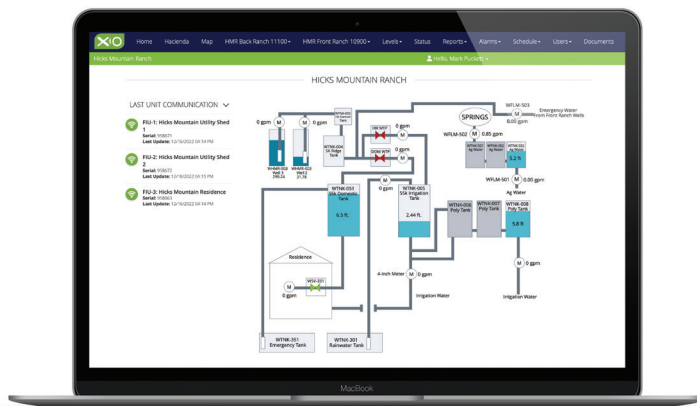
XIO Home Hacienda Map HMR Back Ranch 11100 HMR Front Ranch 10900 Levels Status Reports Alarms Schedule Users Documents

Hicks Mountain Ranch

Hello, Mark Puckett

HICKS MOUNTAIN RANCH

LAST UNIT COMMUNICATION

FIU-1: Hicks Mountain Utility Shed 1
Serial: 958671
Last Update: 12/16/2022 04:14 PM

FIU-2: Hicks Mountain Utility Shed 2
Serial: 958672
Last Update: 12/16/2022 04:15 PM

FIU-3: Hicks Mountain Residence
Serial: 958663
Last Update: 12/16/2022 04:14 PM

0 gpm

M

Well 3

Well 2

WTNK-004 5K Ridge Tank

0 gpm

0 gpm

SPRINGS

WFLM-503

Emergency Water From Front Ranch Wells

0.00 gpm

WFLM-502

M

0.85 gpm

5.2 ft

WFLM-501

M

0.00 gpm

Ag Water

WTNK-051 10k Domestic Tank

6.5 ft.

WTNK-005 55K Irrigation Tank

2.44 ft.

WTNK-006 Poly Tank

WTNK-007 Poly Tank

WTNK-008 Poly Tank

5.8 ft

0 gpm

Residence

M

0 gpm

4-inch Meter

M

0 gpm

Irrigation Water

0 gpm

Irrigation Water

WTNK-351 Emergency Tank

WTNK-301 Rainwater Tank

MacBook